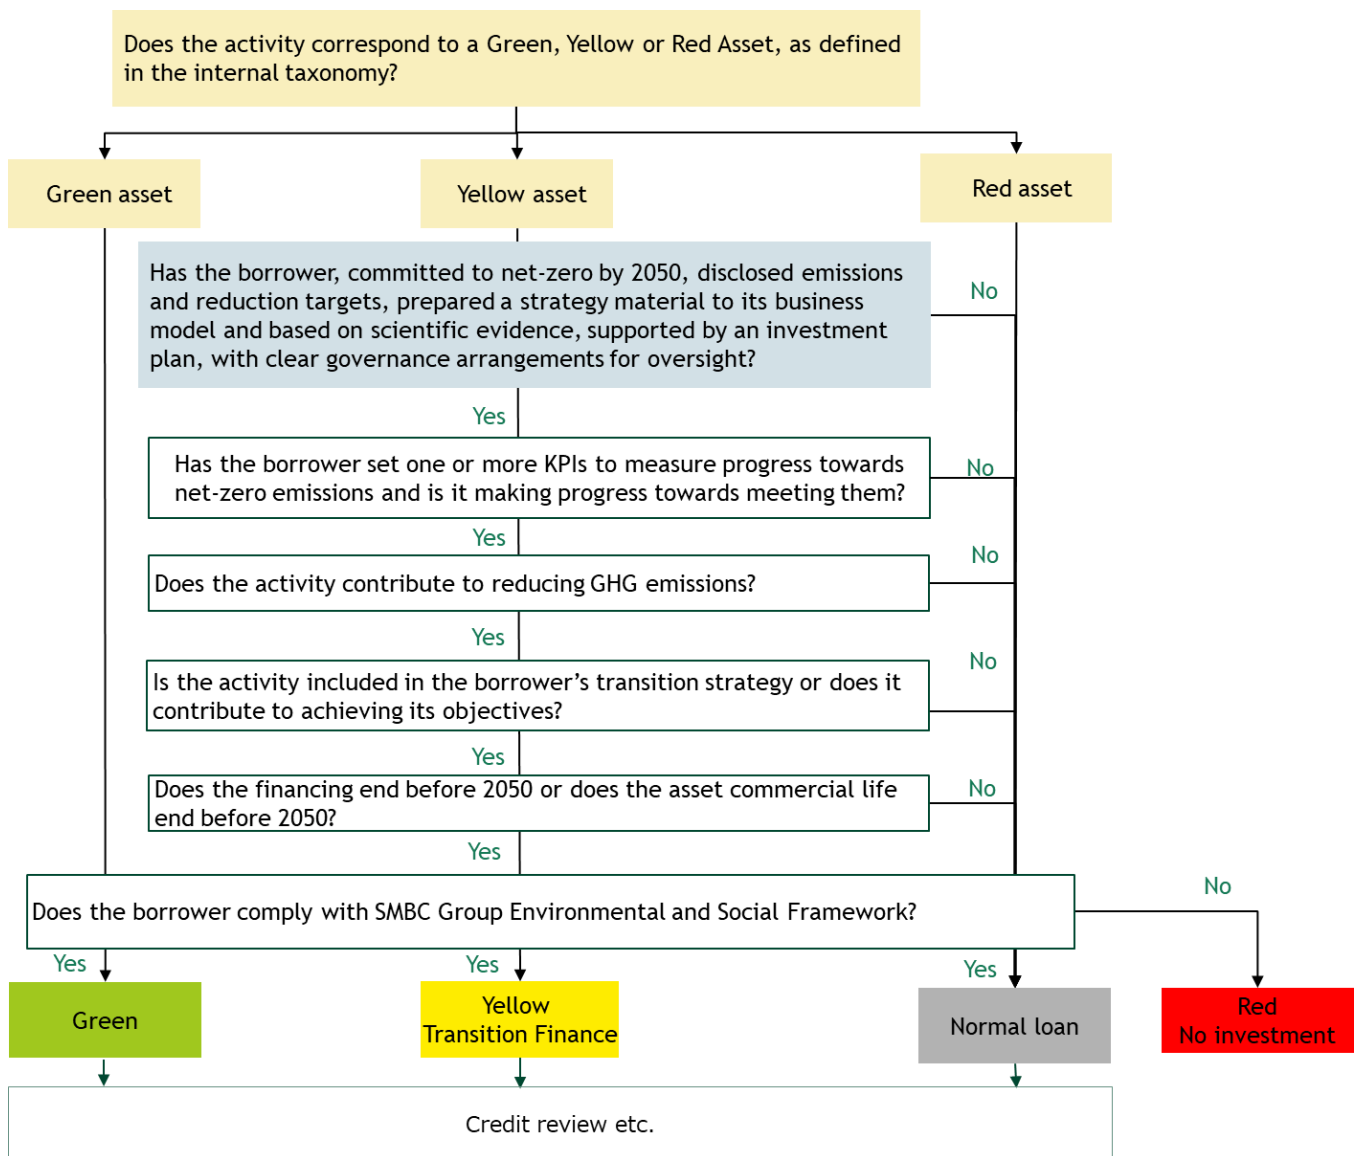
Does the activity correspond to a Green, Yellow or Red Asset, as defined in the internal taxonomy?

Green asset

Yellow asset

Red asset

Has the borrower, committed to net-zero by 2050, disclosed emissions and reduction targets, prepared a strategy material to its business model and based on scientific evidence, supported by an investment plan, with clear governance arrangements for oversight?

No

Yes

Has the borrower set one or more KPIs to measure progress towards net-zero emissions and is it making progress towards meeting them?

No

Yes

Does the activity contribute to reducing GHG emissions?

No

Yes

Is the activity included in the borrower's transition strategy or does it contribute to achieving its objectives?

No

Yes

Does the financing end before 2050 or does the asset commercial life end before 2050?

No

Yes

Does the borrower comply with SMBC Group Environmental and Social Framework?

No

Yes

Yes

Yes

Green

Yellow Transition Finance

Normal loan

Red No investment

Credit review etc.